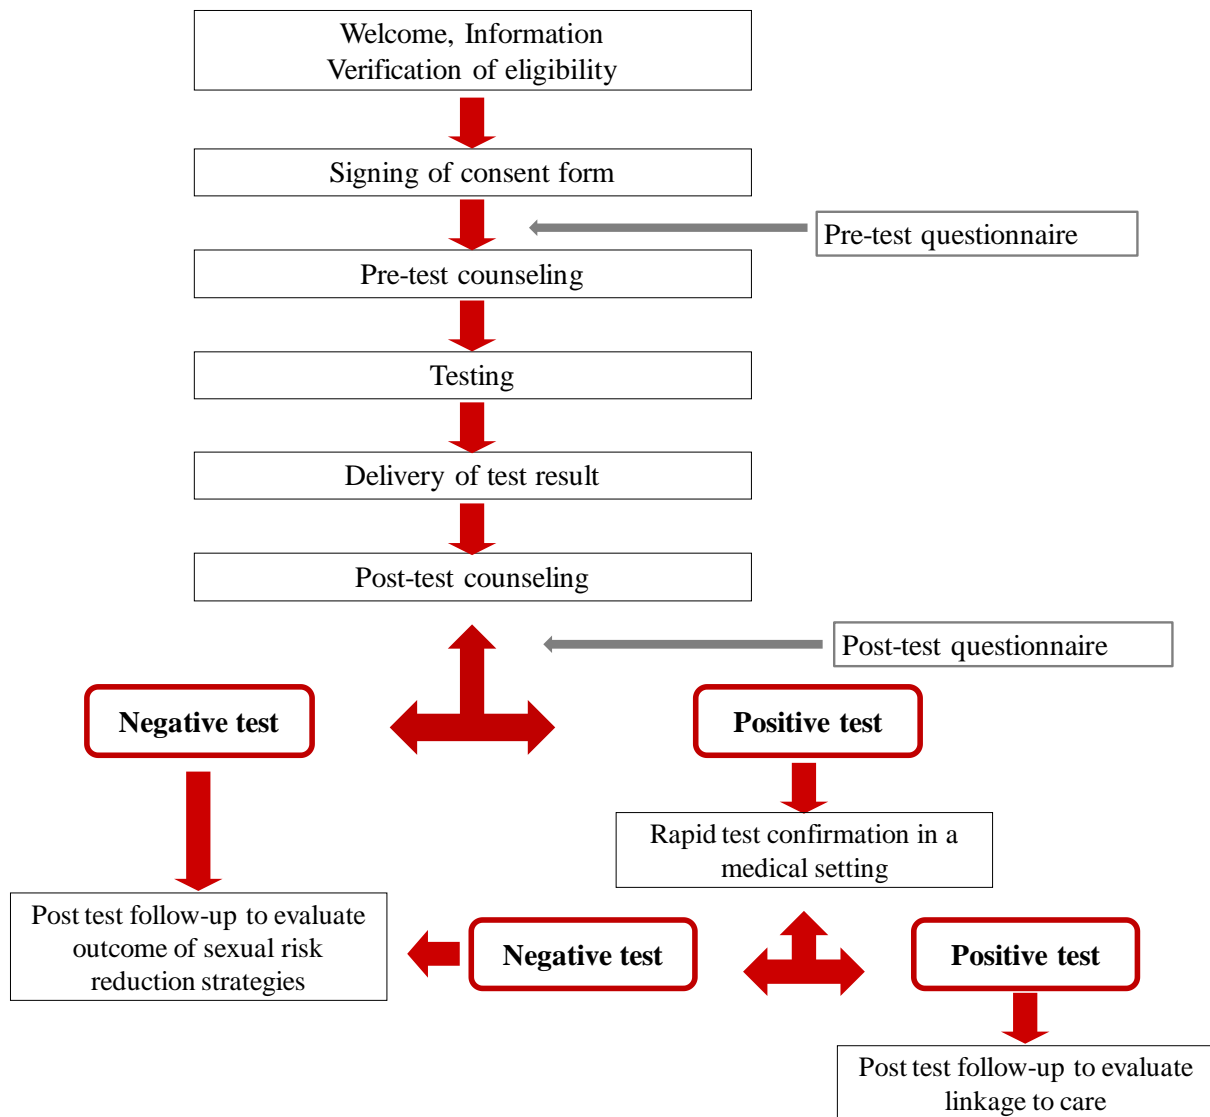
Welcome, Information
Verification of eligibility

Signing of consent form

Pre-test questionnaire

Pre-test counseling

Testing

Delivery of test result

Post-test counseling

Post-test questionnaire

Negative test

Positive test

Rapid test confirmation in a medical setting

Post test follow-up to evaluate outcome of sexual risk reduction strategies

Negative test

Positive test

Post test follow-up to evaluate linkage to care